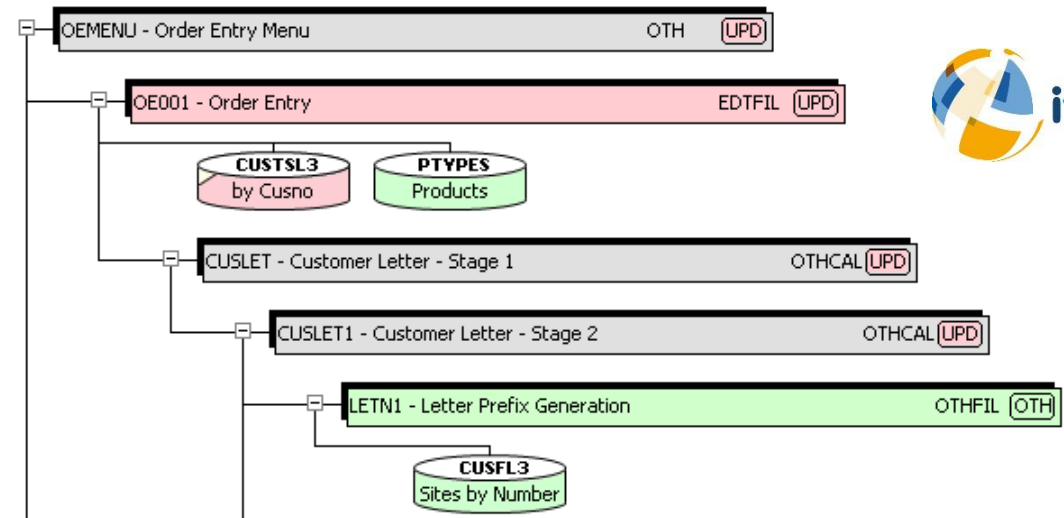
OEMENU - Order Entry Menu OTH UPD

OE001 - Order Entry EDTFIL UPD

CUSTSL3
by Cusno

PTYPES
Products

CUSLET - Customer Letter - Stage 1 OTHCAL UPD

CUSLET1 - Customer Letter - Stage 2 OTHCAL UPD

LETN1 - Letter Prefix Generation OTHFIL OTH

CUSFL3
Sites by Number

i